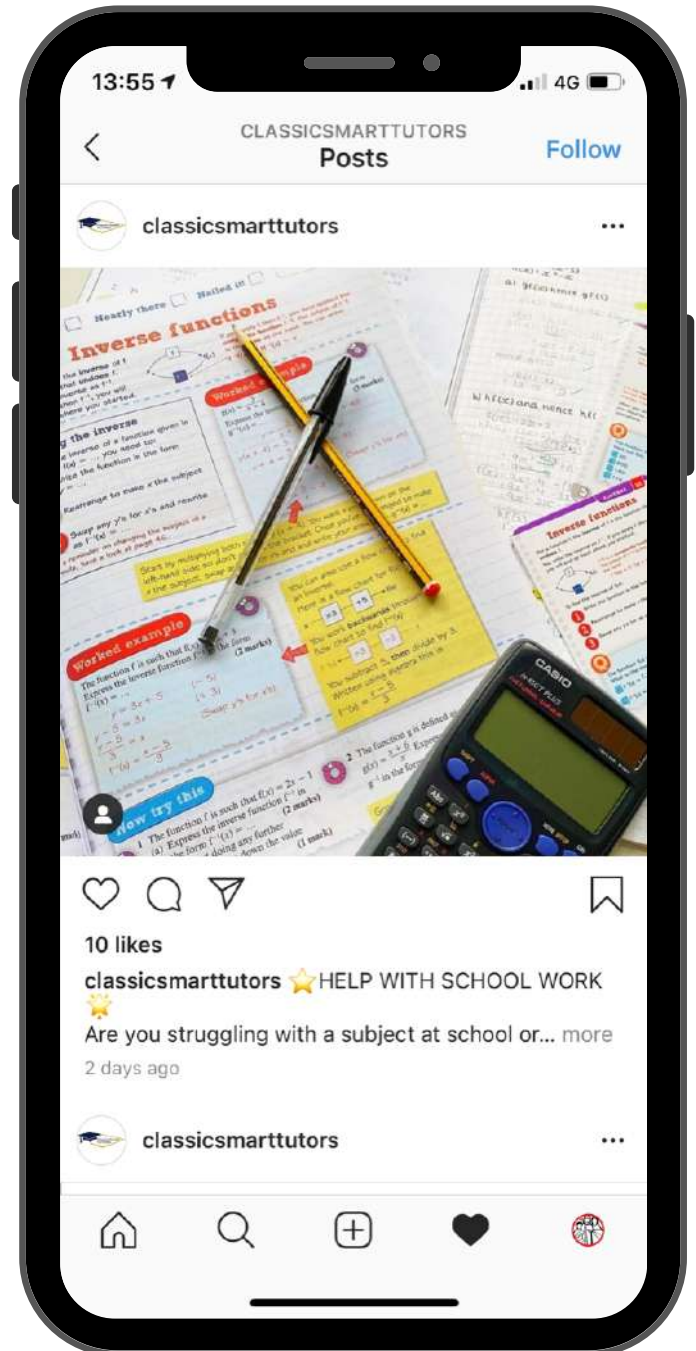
13:55

4G

CLASSICSMARTTUTORS
Posts

Follow

classicsmarttutors

Nearly there
Nailed it

Inverse functions

Worked example

Worked example

Now try this

CASIO

10 likes

classicsmarttutors ⭐HELP WITH SCHOOL WORK 🌟
Are you struggling with a subject at school or... more

2 days ago

classicsmarttutors